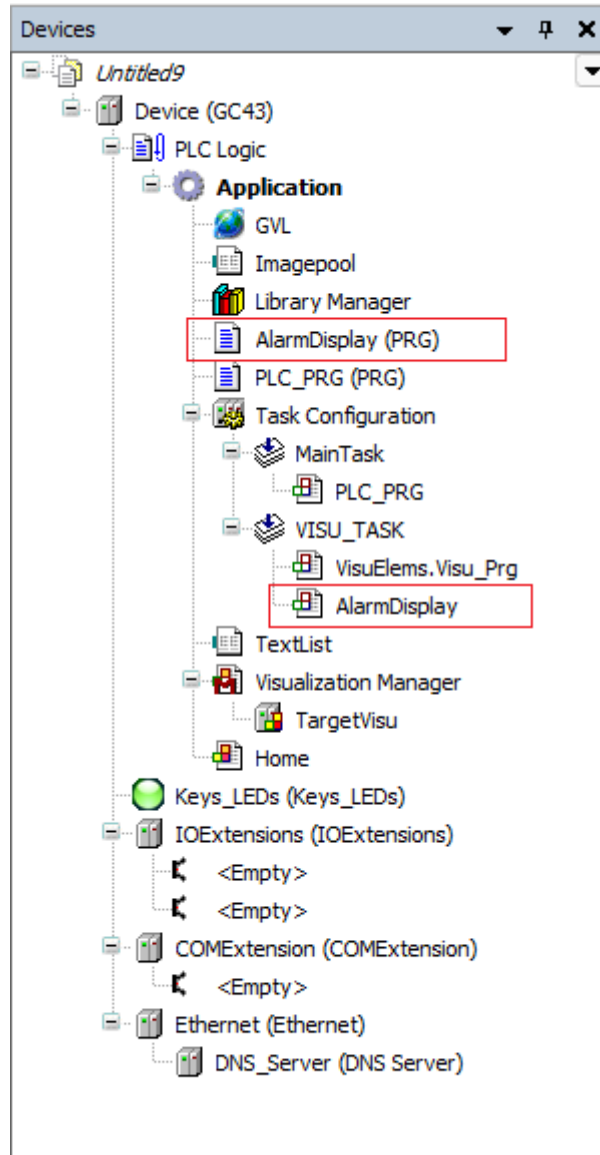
Devices

Untitled9

Device (GC43)

PLC Logic

Application

GVL

Imagepool

Library Manager

AlarmDisplay (PRG)

PLC_PRG (PRG)

Task Configuration

MainTask

PLC_PRG

VISU_TASK

VisuElems.Visu_Prg

AlarmDisplay

TextList

Visualization Manager

TargetVisu

Home

Keys_LEDs (Keys_LEDs)

IOExtensions (IOExtensions)

<Empty>

<Empty>

COMExtension (COMExtension)

<Empty>

Ethernet (Ethernet)

DNS_Server (DNS Server)